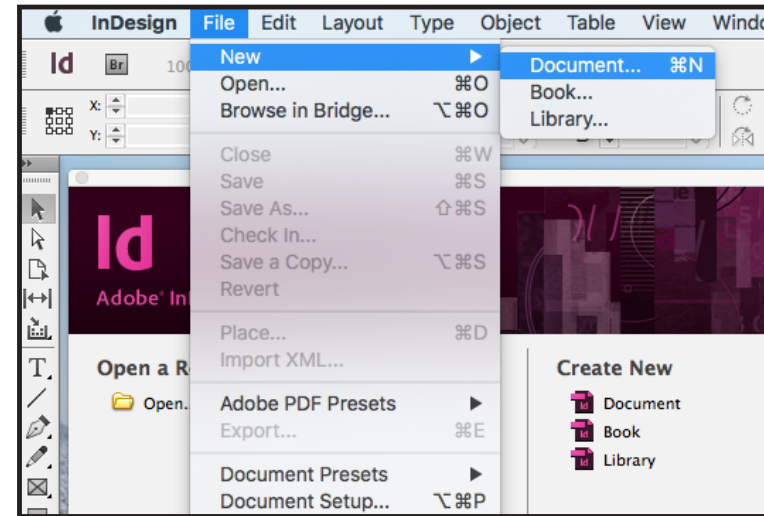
InDesign File Edit Layout Type Object Table View Windo

Id Br 10

X:
Y:

New ▶
Open... ⌘O
Browse in Bridge... ⌥⌘O

Close ⌘W
Save ⌘S
Save As... ⇧⌘S
Check In...
Save a Copy... ⌥⌘S
Revert

Place... ⌘D
Import XML...

Adobe PDF Presets ▶
Export... ⌘E

Document Presets ▶
Document Setup... ⌥⌘P

Document... ⌘N
Book...
Library...

Id
Adobe In

Open a R
Open.

Create New
Document
Book
Library